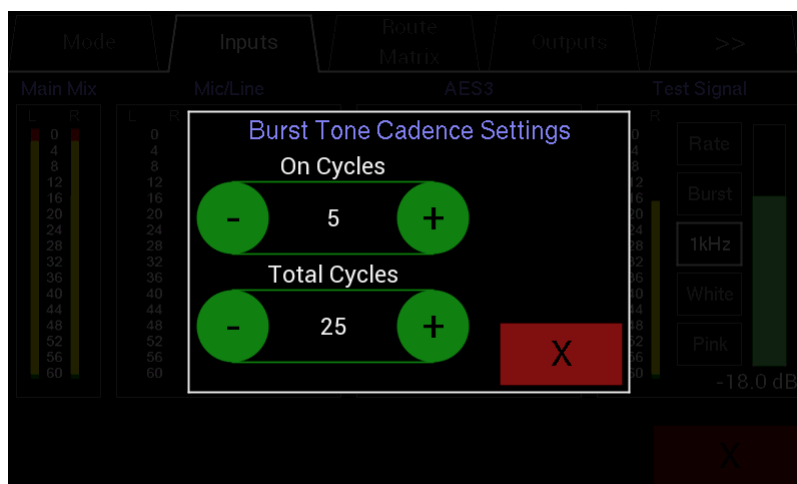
Mode
Inputs
Route Matrix
Outputs
>>

Main Mix
L R
0
4
8
12
16
20
24
28
32
36
40
44
48
52
56
60

Mic/Line
L R
0
4
8
12
16
20
24
28
32
36
40
44
48
52
56
60

AES3

Test Signal
L R
0
4
8
12
16
20
24
28
32
36
40
44
48
52
56
60

Rate
Burst
1kHz
White
Pink
-18.0 dB

Burst Tone Cadence Settings
On Cycles
-
5
+
Total Cycles
-
25
+
X

X